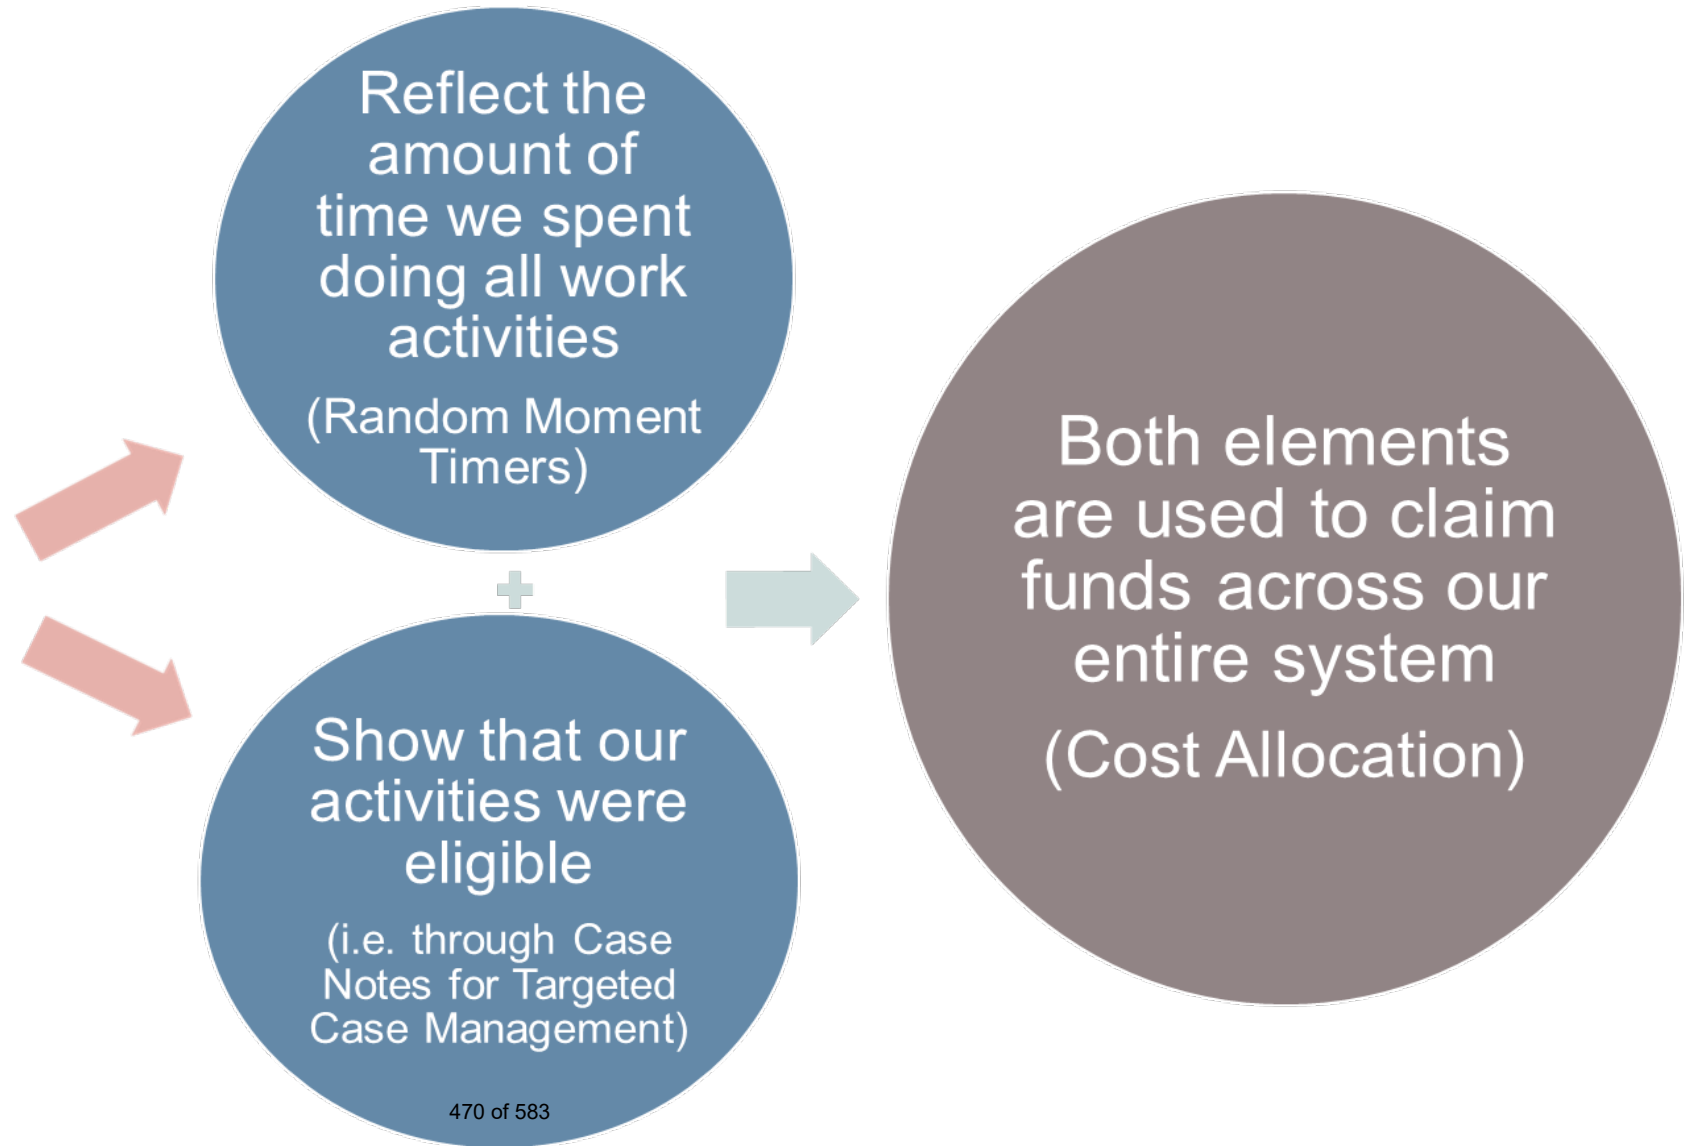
Reflect the amount of time we spent doing all work activities

(Random Moment Timers)

Show that our activities were eligible

(i.e. through Case Notes for Targeted Case Management)

Both elements are used to claim funds across our entire system

(Cost Allocation)

470 of 583